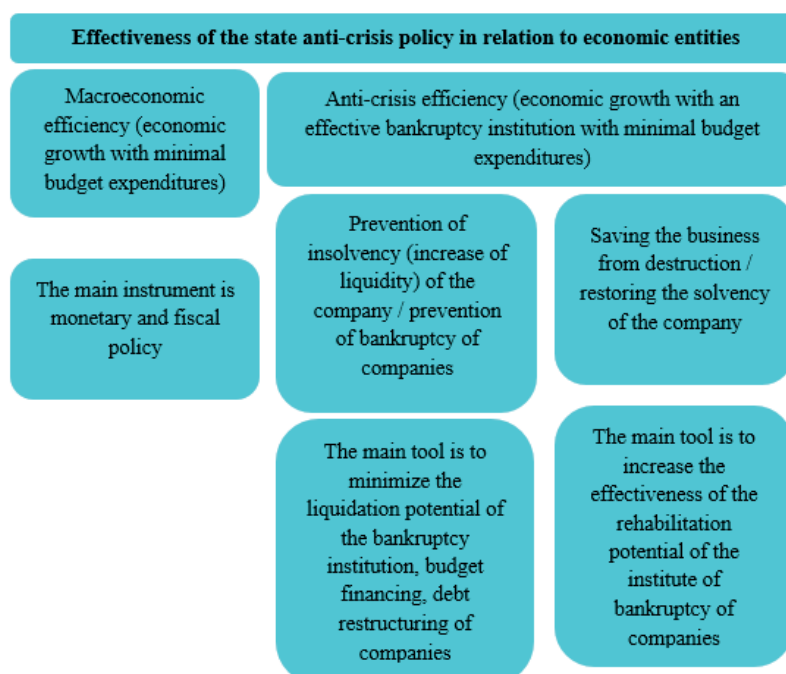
Effectiveness of the state anti-crisis policy in relation to economic entities

Macroeconomic efficiency (economic growth with minimal budget expenditures)

The main instrument is monetary and fiscal policy

Anti-crisis efficiency (economic growth with an effective bankruptcy institution with minimal budget expenditures)

Prevention of insolvency (increase of liquidity) of the company / prevention of bankruptcy of companies

The main tool is to minimize the liquidation potential of the bankruptcy institution, budget financing, debt restructuring of companies

Saving the business from destruction / restoring the solvency of the company

The main tool is to increase the effectiveness of the rehabilitation potential of the institute of bankruptcy of companies